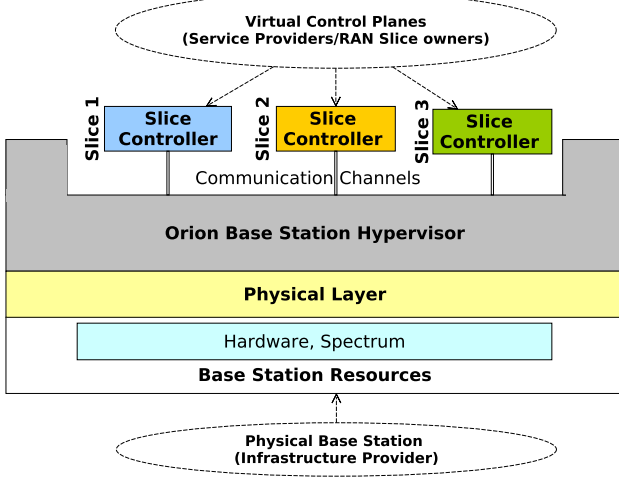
Virtual Control Planes
(Service Providers/RAN Slice owners)

Slice 1
Slice Controller

Slice 2
Slice Controller

Slice 3
Slice Controller

Communication Channels

Orion Base Station Hypervisor

Physical Layer

Hardware, Spectrum

Base Station Resources

Physical Base Station
(Infrastructure Provider)